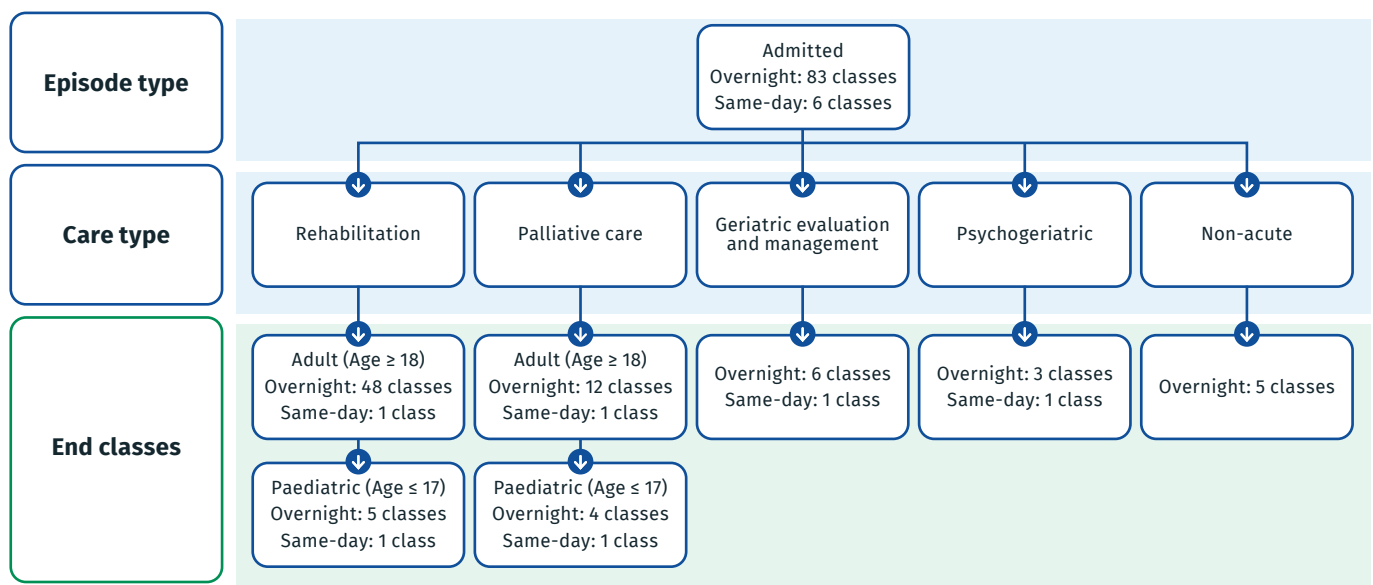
Episode type

Admitted
Overnight: 83 classes
Same-day: 6 classes

Care type

Rehabilitation

Palliative care

Geriatric evaluation and management

Psychogeriatric

Non-acute

End classes

Adult (Age ≥ 18)
Overnight: 48 classes
Same-day: 1 class

Adult (Age ≥ 18)
Overnight: 12 classes
Same-day: 1 class

Overnight: 6 classes
Same-day: 1 class

Overnight: 3 classes
Same-day: 1 class

Overnight: 5 classes

Paediatric (Age ≤ 17)
Overnight: 5 classes
Same-day: 1 class

Paediatric (Age ≤ 17)
Overnight: 4 classes
Same-day: 1 class